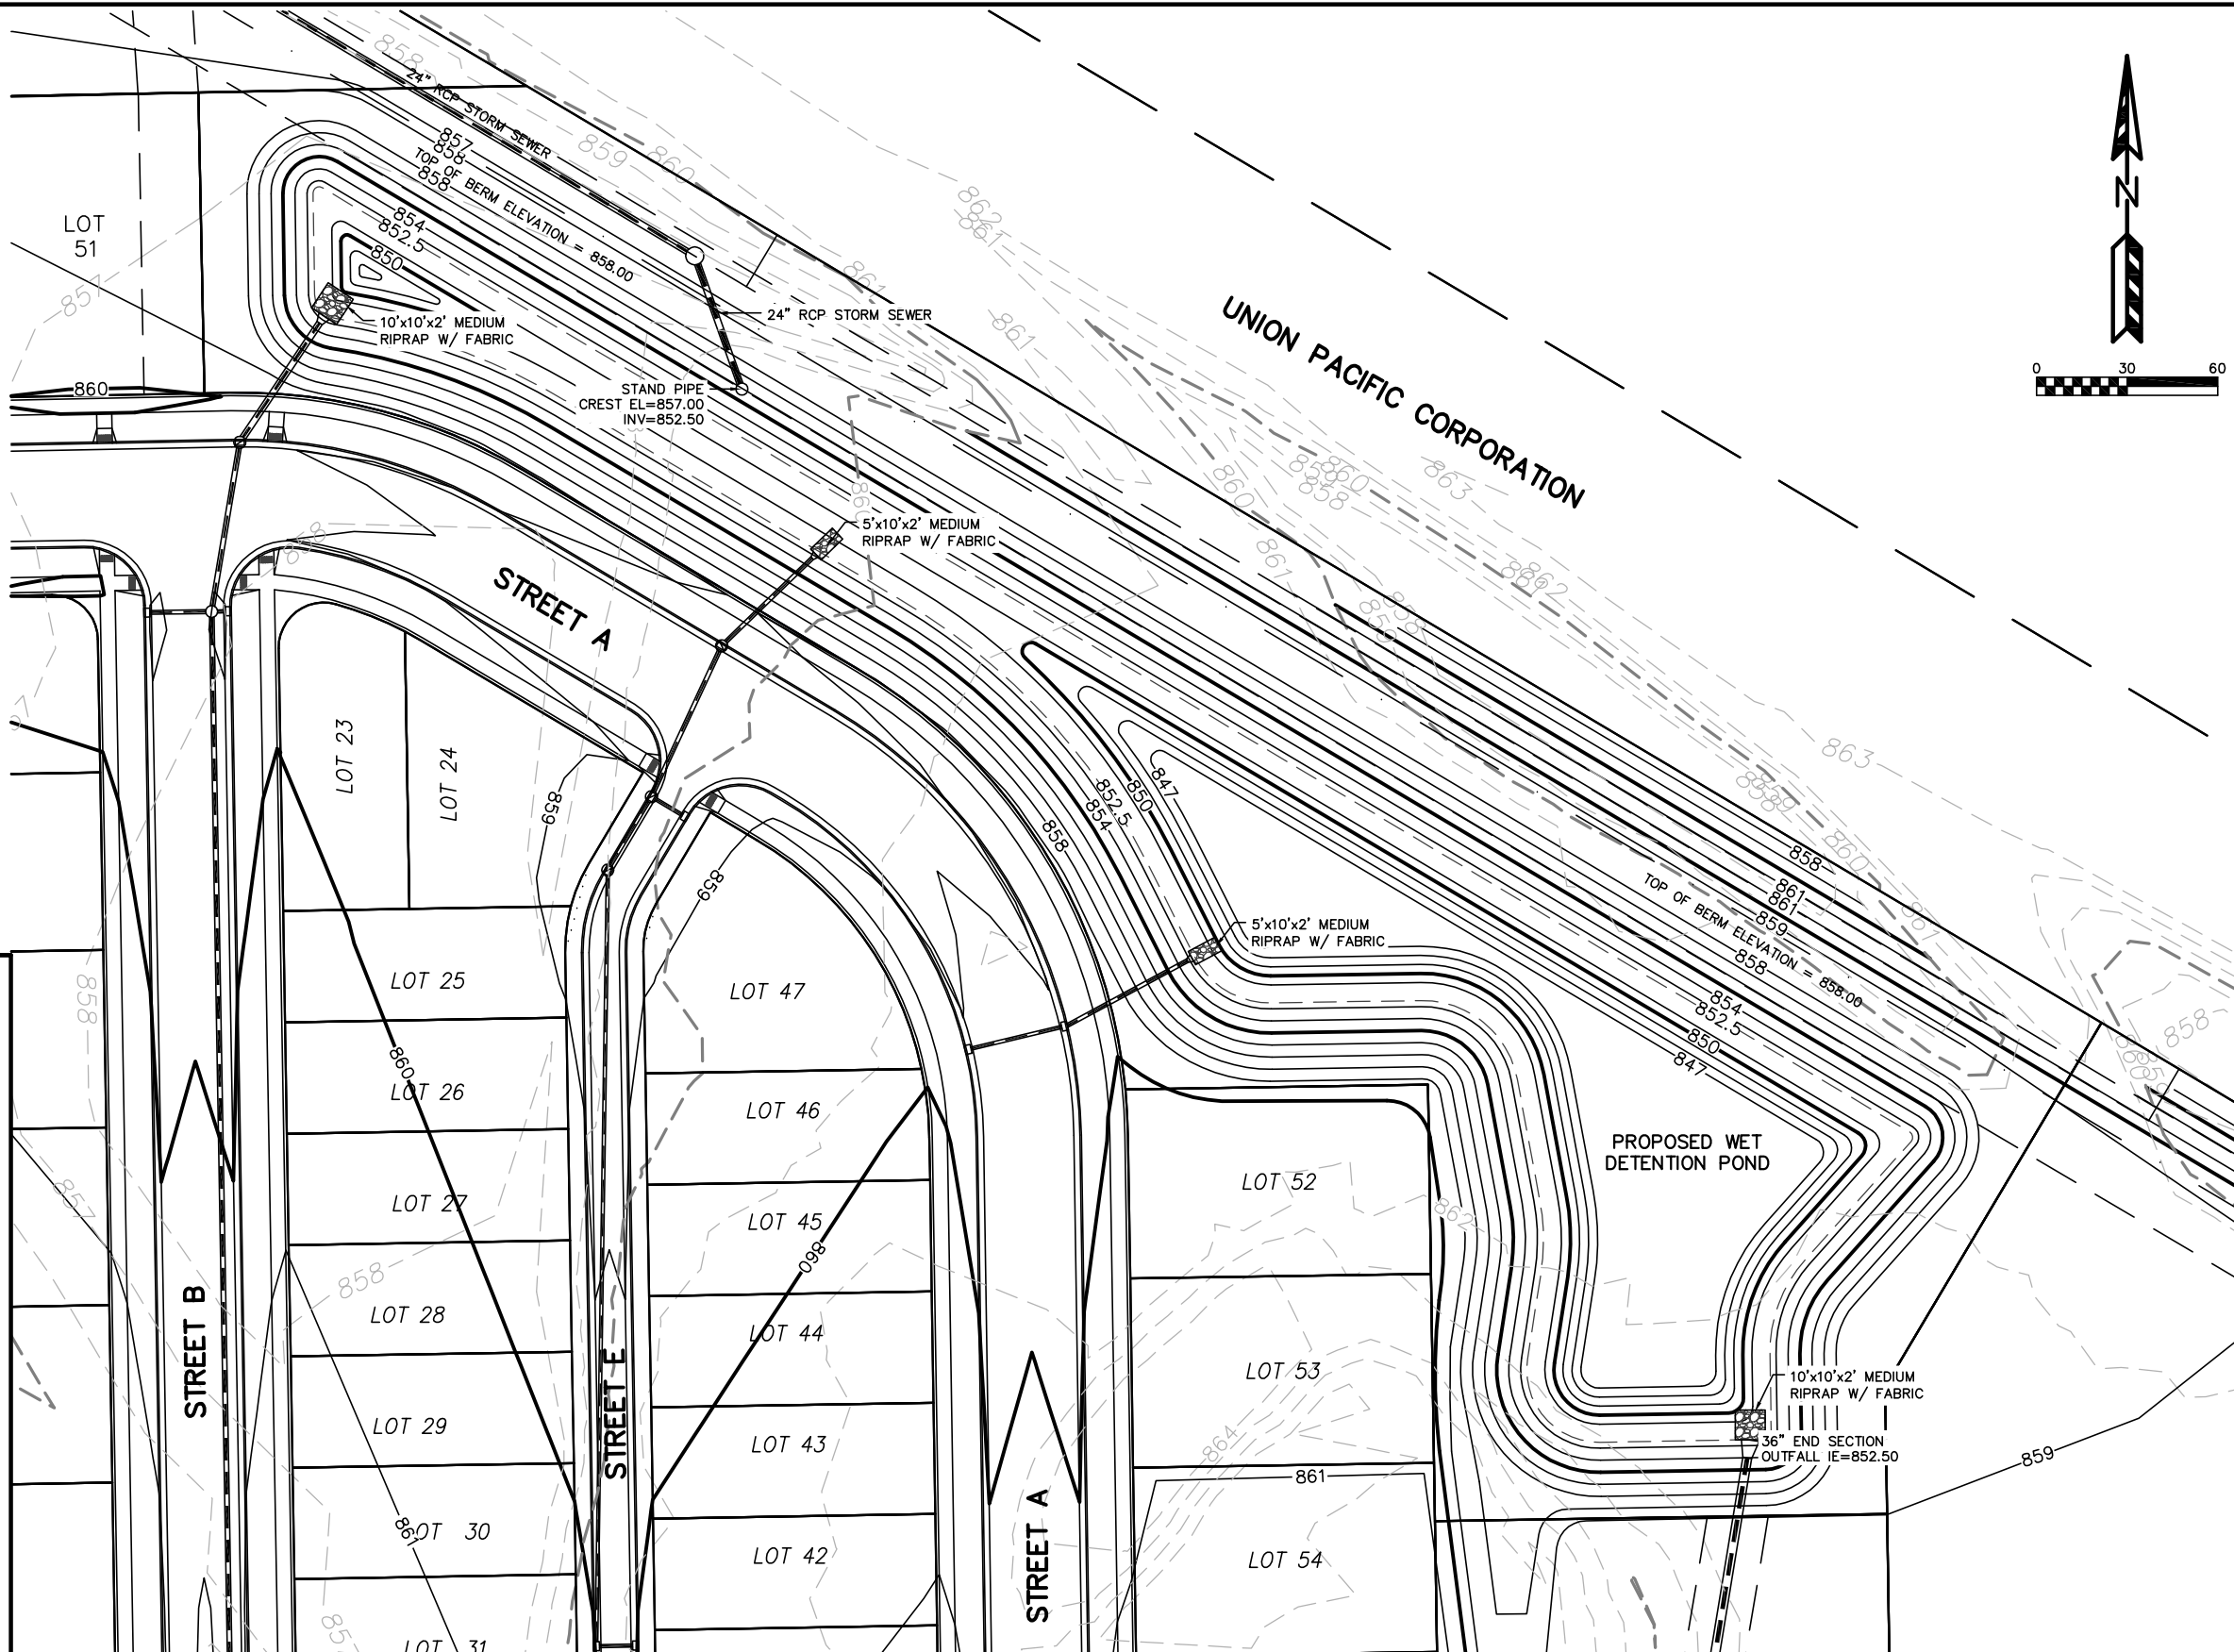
858
24" RCP STORM SEWER
859
860
857
858
TOP OF BERM ELEVATION = 858.00
858
862
861
LOT 51
854
852.5
850
857
10'x10'x2' MEDIUM RIPRAP W/ FABRIC
24" RCP STORM SEWER
861
861
UNION PACIFIC CORPORATION
N
0
30
60
860
STAND PIPE CREST EL=857.00 INV=852.50
860
858
860
863
858
5'x10'x2' MEDIUM RIPRAP W/ FABRIC
861
862
STREET A
859
858
LOT 23
LOT 24
859
847
850
852.5
854
858
863
858
860
859
858
861
861
TOP OF BERM ELEVATION = 858.00
859
858
5'x10'x2' MEDIUM RIPRAP W/ FABRIC
854
852.5
850
847
LOT 25
LOT 47
858
860
LOT 26
LOT 46
PROPOSED WET DETENTION POND
LOT 27
LOT 45
LOT 52
857
862
858
860
LOT 28
LOT 44
STREET B
LOT 53
STREET E
10'x10'x2' MEDIUM RIPRAP W/ FABRIC
LOT 29
LOT 43
864
36" END SECTION OUTFALL IE=852.50
859
861
861
LOT 30
LOT 42
STREET A
LOT 54
LOT 31